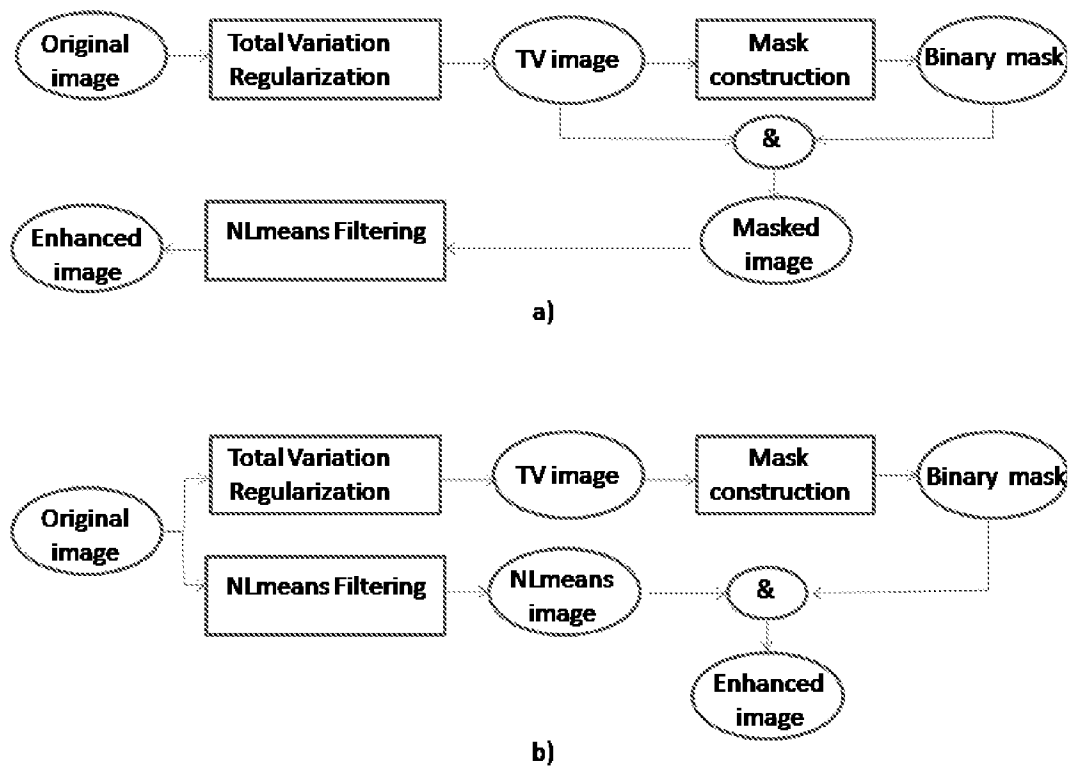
Original image

Total Variation Regularization

TV image

Mask construction

Binary mask

&

Enhanced image

NLmeans Filtering

Masked image

a)

Total Variation Regularization

TV image

Mask construction

Binary mask

Original image

NLmeans Filtering

NLmeans image

&

Enhanced image

b)